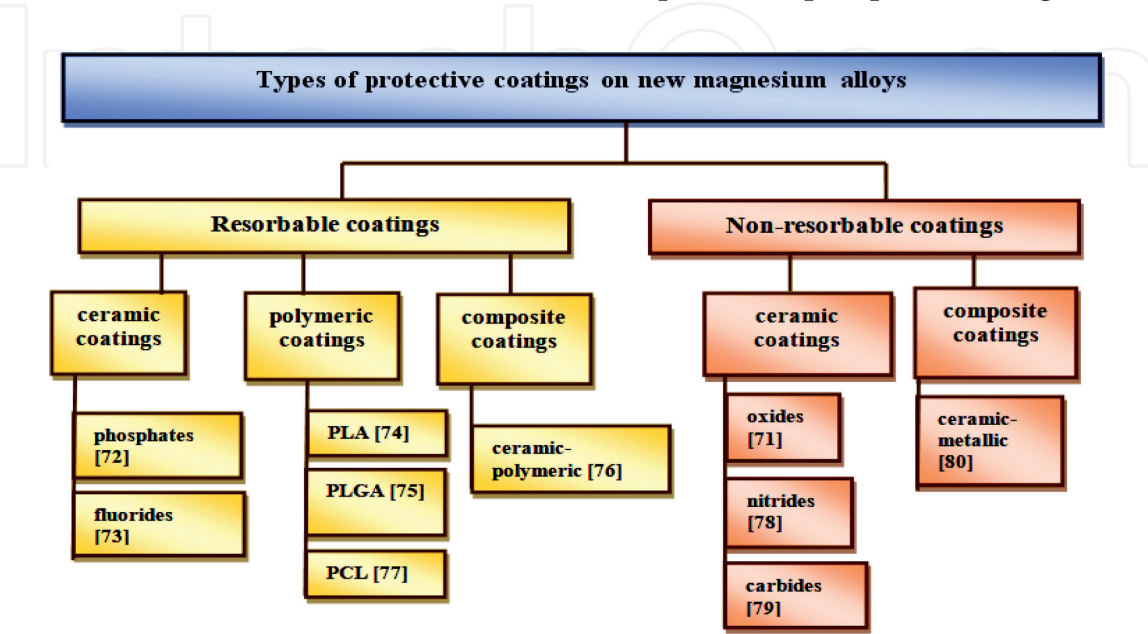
Types of protective coatings on new magnesium alloys

Resorbable coatings

Non-resorbable coatings

ceramic coatings

polymeric coatings

composite coatings

phosphates [72]

fluorides [73]

PLA [74]

PLGA [75]

PCL [77]

ceramic-polymeric [76]

ceramic coatings

composite coatings

oxides [71]

nitrides [78]

carbides [79]

ceramic-metallic [80]